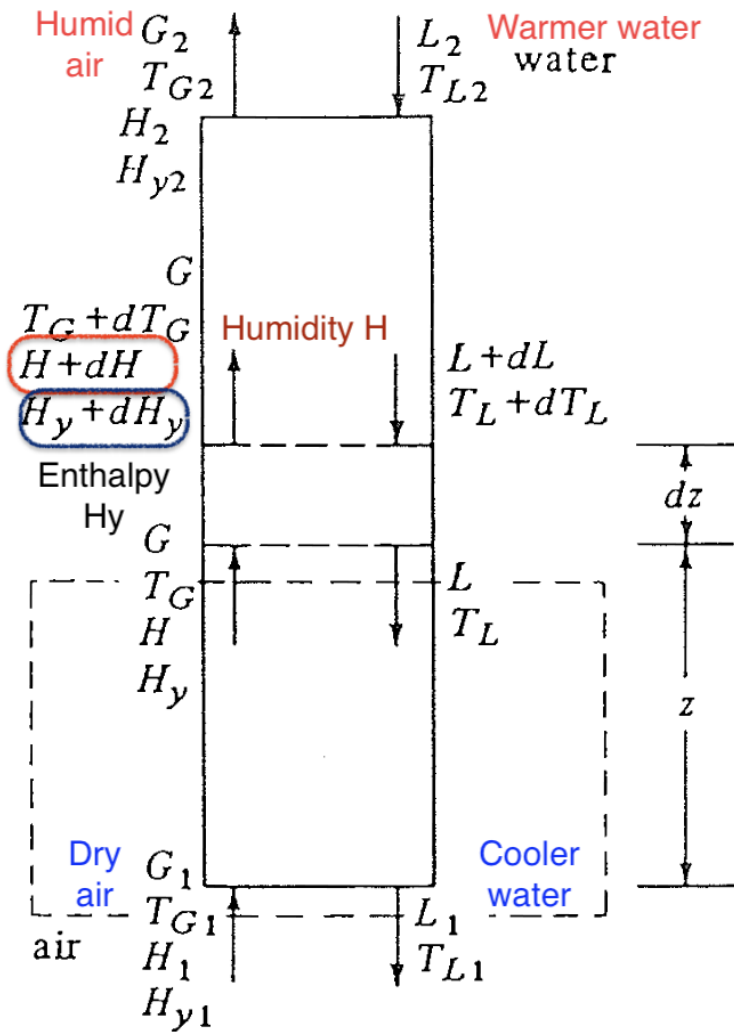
Humid air

$G_2$
$T_{G2}$
$H_2$
$H_{y2}$

$L_2$
$T_{L2}$

Warmer water
water

$G$
$T_G + dT_G$
$H + dH$
$H_y + dH_y$

Humidity H

$L + dL$
$T_L + dT_L$

Enthalpy Hy

$dz$

$G$
$T_G$
$H$
$H_y$

$L$
$T_L$

$z$

Dry air

$G_1$
$T_{G1}$
$H_1$
$H_{y1}$

air

Cooler water

$L_1$
$T_{L1}$